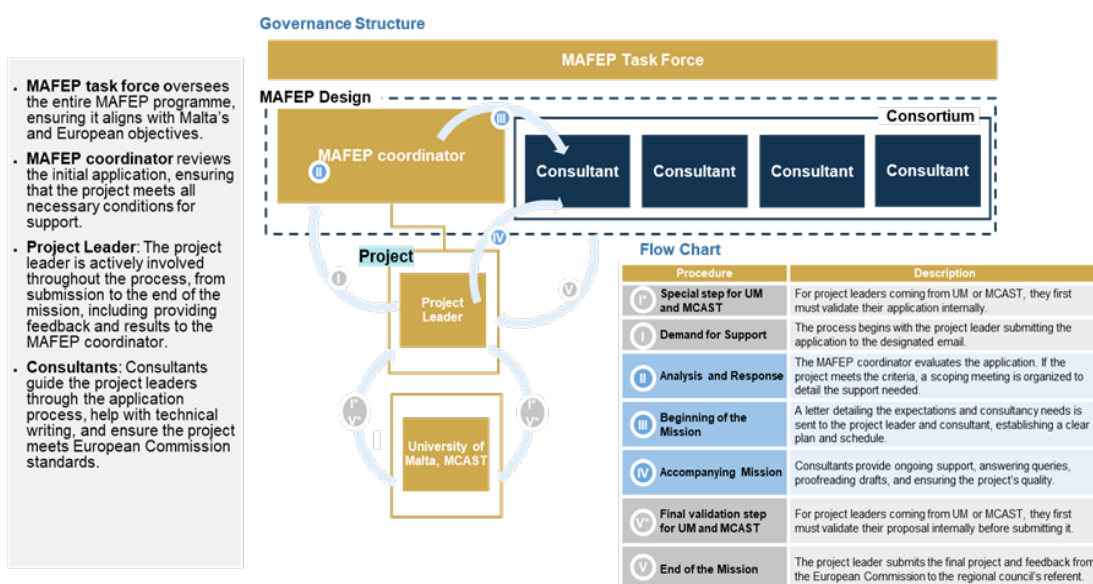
- MAFEP task force oversees the entire MAFEP programme, ensuring it aligns with Malta's and European objectives.
- MAFEP coordinator reviews the initial application, ensuring that the project meets all necessary conditions for support.
- Project Leader: The project leader is actively involved throughout the process, from submission to the end of the mission, including providing feedback and results to the MAFEP coordinator.
- Consultants: Consultants guide the project leaders through the application process, help with technical writing, and ensure the project meets European Commission standards.

Governance Structure

MAFEP Task Force

MAFEP Design

Consortium

MAFEP coordinator

II

III

Consultant

Consultant

Consultant

Consultant

IV

Project

I

V

Project Leader

I'

V'

I'

V'

University of Malta, MCAST

Flow Chart

| Procedure | Description |
|---|---|
| I' Special step for UM and MCAST | For project leaders coming from UM or MCAST, they first must validate their application internally. |
| I Demand for Support | The process begins with the project leader submitting the application to the designated email. |
| II Analysis and Response | The MAFEP coordinator evaluates the application. If the project meets the criteria, a scoping meeting is organized to detail the support needed. |
| III Beginning of the Mission | A letter detailing the expectations and consultancy needs is sent to the project leader and consultant, establishing a clear plan and schedule. |
| IV Accompanying Mission | Consultants provide ongoing support, answering queries, proofreading drafts, and ensuring the project's quality. |
| V' Final validation step for UM and MCAST | For project leaders coming from UM or MCAST, they first must validate their proposal internally before submitting it. |
| V End of the Mission | The project leader submits the final project and feedback from the European Commission to the regional council's referent. |